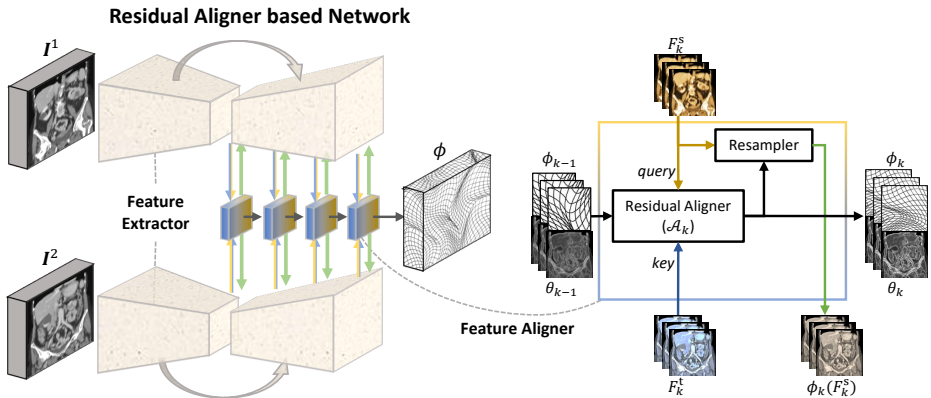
Residual Aligner based Network

$\boldsymbol{I}^1$

$\boldsymbol{I}^2$

Feature Extractor

$\phi$

Feature Aligner

$F_k^s$

query

Resampler

$\phi_{k-1}$

Residual Aligner ($\mathcal{A}_k$)

$\phi_k$

$\theta_{k-1}$

key

$\theta_k$

$F_k^t$

$\phi_k(F_k^s)$